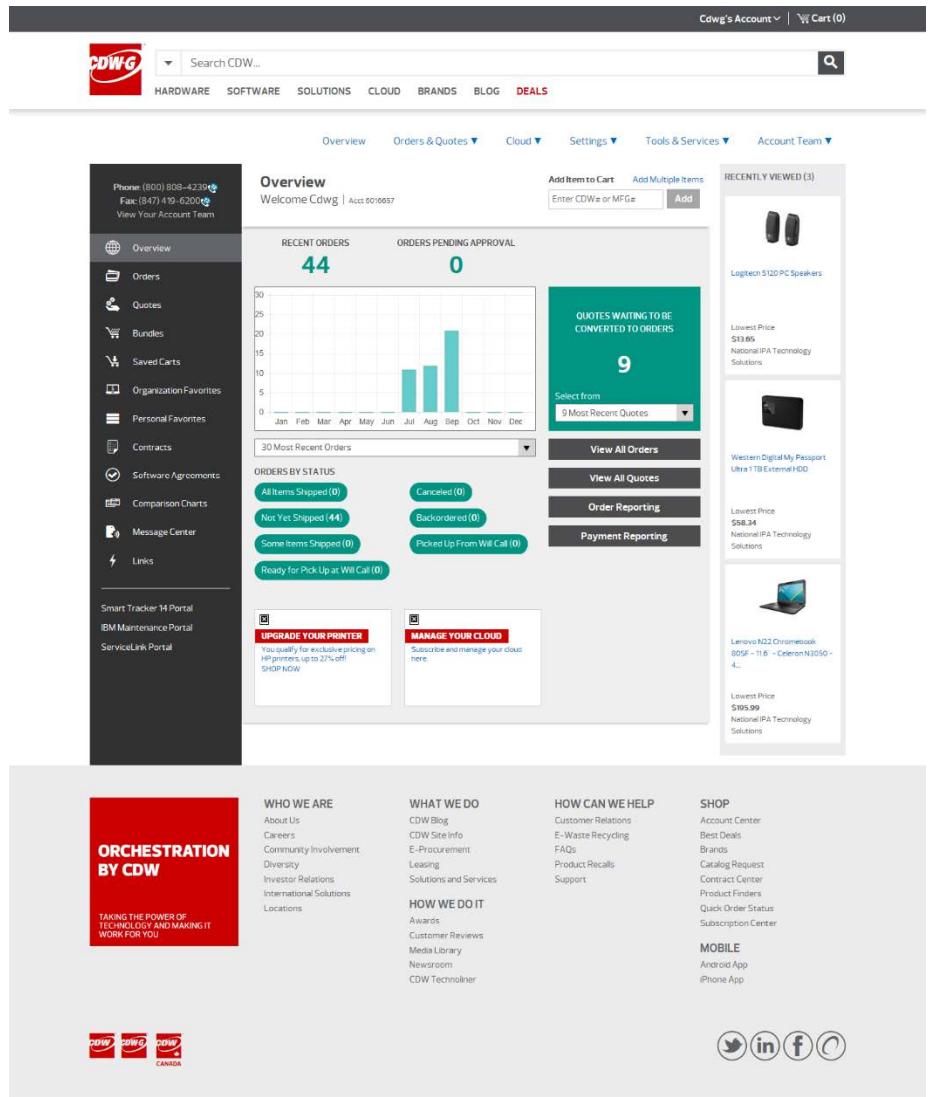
Cdwg's Account | Cart (0)

CDW·G

Search CDW...

HARDWARE SOFTWARE SOLUTIONS CLOUD BRANDS BLOG DEALS

Overview Orders & Quotes ▼ Cloud ▼ Settings ▼ Tools & Services ▼ Account Team ▼

Phone: (800) 808-4239
Fax: (847) 419-6200
View Your Account Team

Overview
Orders
Quotes
Bundles
Saved Carts
Organization Favorites
Personal Favorites
Contracts
Software Agreements
Comparison Charts
Message Center
Links

Smart Tracker 14 Portal
IBM Maintenance Portal
ServiceLink Portal

Overview
Welcome Cdwg | Acct 6016657

Add Item to Cart
Add Multiple Items
Enter CDW# or MFG#
Add

RECENT ORDERS
44
ORDERS PENDING APPROVAL
0

30
25
20
15
10
5
0
Jan Feb Mar Apr May Jun Jul Aug Sep Oct Nov Dec

30 Most Recent Orders

ORDERS BY STATUS
All Items Shipped (0)
Canceled (0)
Not Yet Shipped (44)
Backordered (0)
Some Items Shipped (0)
Picked Up From Will Call (0)
Ready for Pick Up at Will Call (0)

QUOTES WAITING TO BE CONVERTED TO ORDERS
9
Select from
9 Most Recent Quotes

View All Orders
View All Quotes
Order Reporting
Payment Reporting

UPGRADE YOUR PRINTER
You qualify for exclusive pricing on HP printers, up to 27% off!
SHOP NOW

MANAGE YOUR CLOUD
Subscribe and manage your cloud here.

RECENTLY VIEWED (3)

Logitech S120 PC Speakers
Lowest Price
$13.65
National IPA Technology Solutions

Western Digital My Passport Ultra 1 TB External HDD
Lowest Price
$58.34
National IPA Technology Solutions

Lenovo N22 Chromebook 80SF - 11.6" - Celeron N3050 - 4...
Lowest Price
$195.99
National IPA Technology Solutions

ORCHESTRATION BY CDW
TAKING THE POWER OF TECHNOLOGY AND MAKING IT WORK FOR YOU

WHO WE ARE
About Us
Careers
Community Involvement
Diversity
Investor Relations
International Solutions
Locations

WHAT WE DO
CDW Blog
CDW Site Info
E-Procurement
Leasing
Solutions and Services

HOW WE DO IT
Awards
Customer Reviews
Media Library
Newsroom
CDW Technoliner

HOW CAN WE HELP
Customer Relations
E-Waste Recycling
FAQs
Product Recalls
Support

SHOP
Account Center
Best Deals
Brands
Catalog Request
Contract Center
Product Finders
Quick Order Status
Subscription Center

MOBILE
Android App
iPhone App

CDW CDW·G CDW CANADA